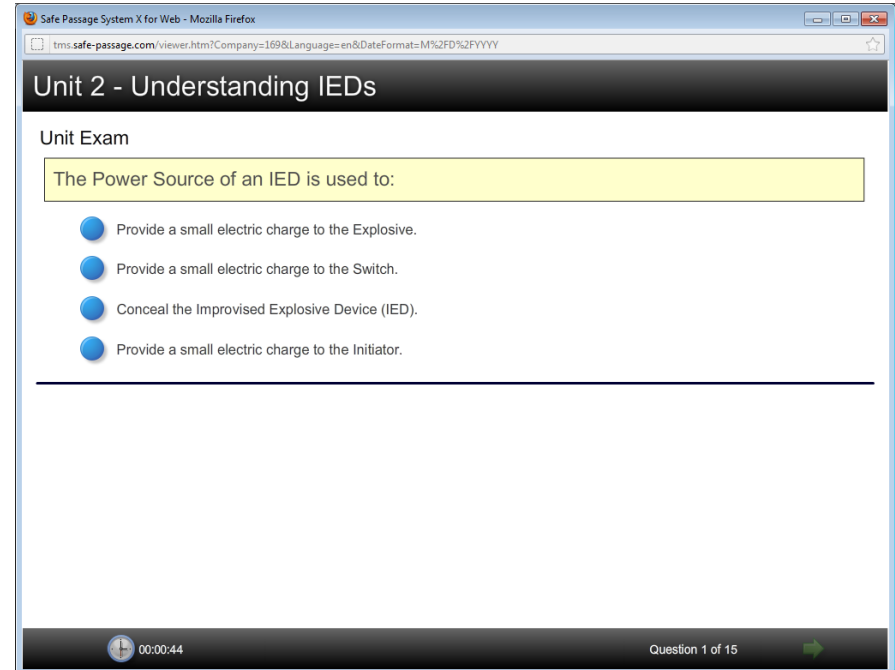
Safe Passage System X for Web - Mozilla Firefox

tms.safe-passage.com/viewer.htm?Company=169&Language=en&DateFormat=M%2FD%2FYYYY

Unit 2 - Understanding IEDs

Unit Exam

The Power Source of an IED is used to:

Provide a small electric charge to the Explosive.

Provide a small electric charge to the Switch.

Conceal the Improvised Explosive Device (IED).

Provide a small electric charge to the Initiator.

00:00:44

Question 1 of 15